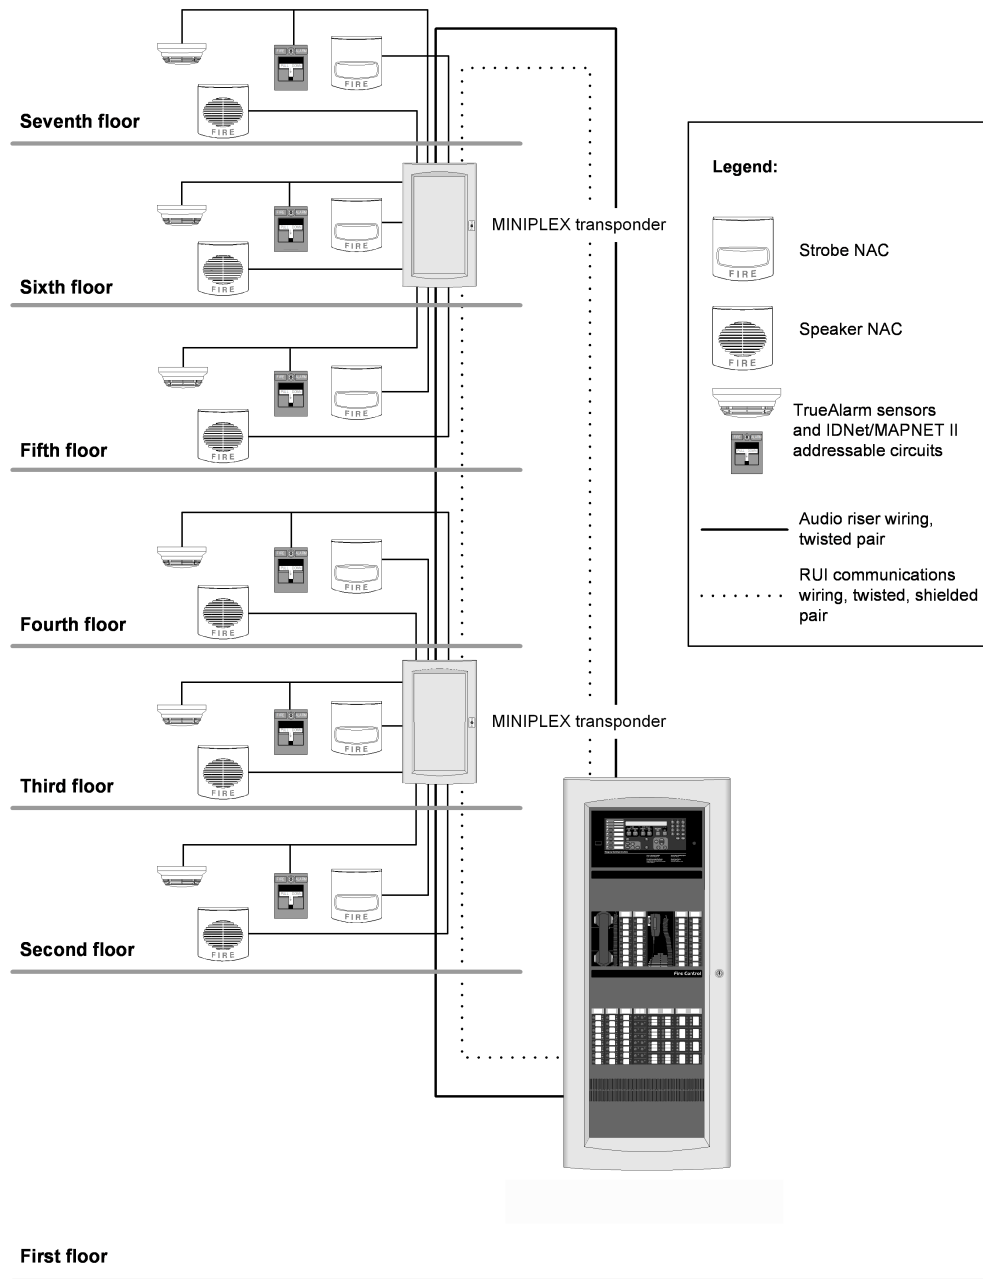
FIRE

FIRE

Seventh floor

MINIPLEX transponder

FIRE

FIRE

Sixth floor

FIRE

FIRE

Fifth floor

FIRE

FIRE

Fourth floor

MINIPLEX transponder

FIRE

FIRE

Third floor

FIRE

FIRE

Second floor

Fire Control

First floor

Legend:

FIRE

Strobe NAC

FIRE

Speaker NAC

TrueAlarm sensors and IDNet/MAPNET II addressable circuits

Audio riser wiring, twisted pair

RUI communications wiring, twisted, shielded pair